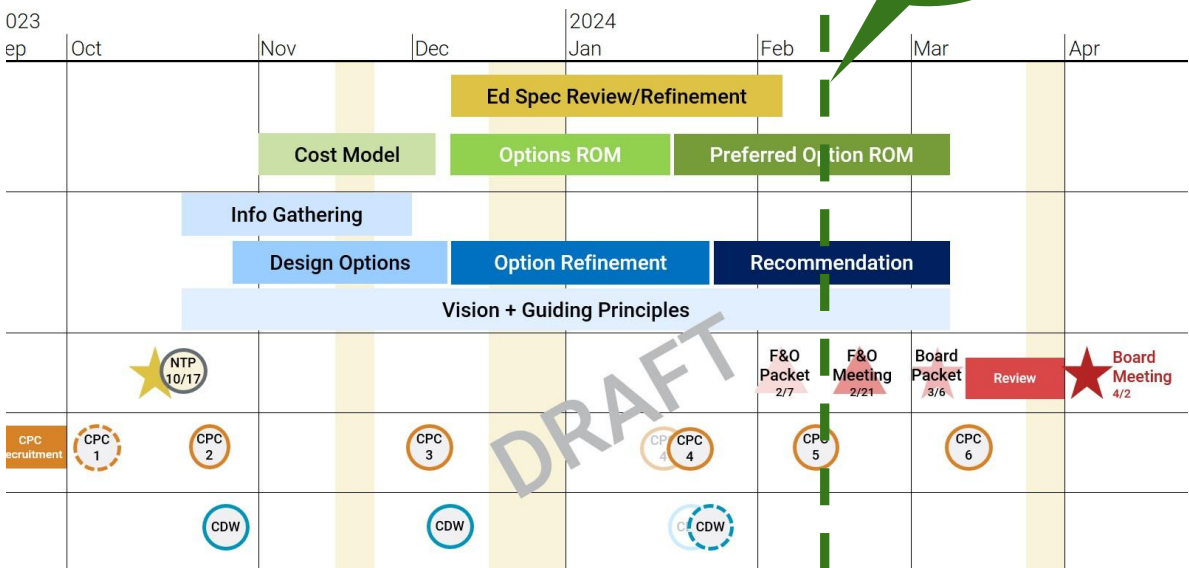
023
ep
Oct
Nov
Dec
2024
Jan
Feb
Mar
Apr

Ed Spec Review/Refinement

Cost Model
Options ROM
Preferred Option ROM

Info Gathering

Design Options
Option Refinement
Recommendation

Vision + Guiding Principles

NTP 10/17
F&O Packet 2/7
F&O Meeting 2/21
Board Packet 3/6
Review
Board Meeting 4/2

CPC ecruitment
CPC 1
CPC 2
CPC 3
CP 4
CPC 4
CPC 5
CPC 6

CDW
CDW
C
CDW

DRAFT